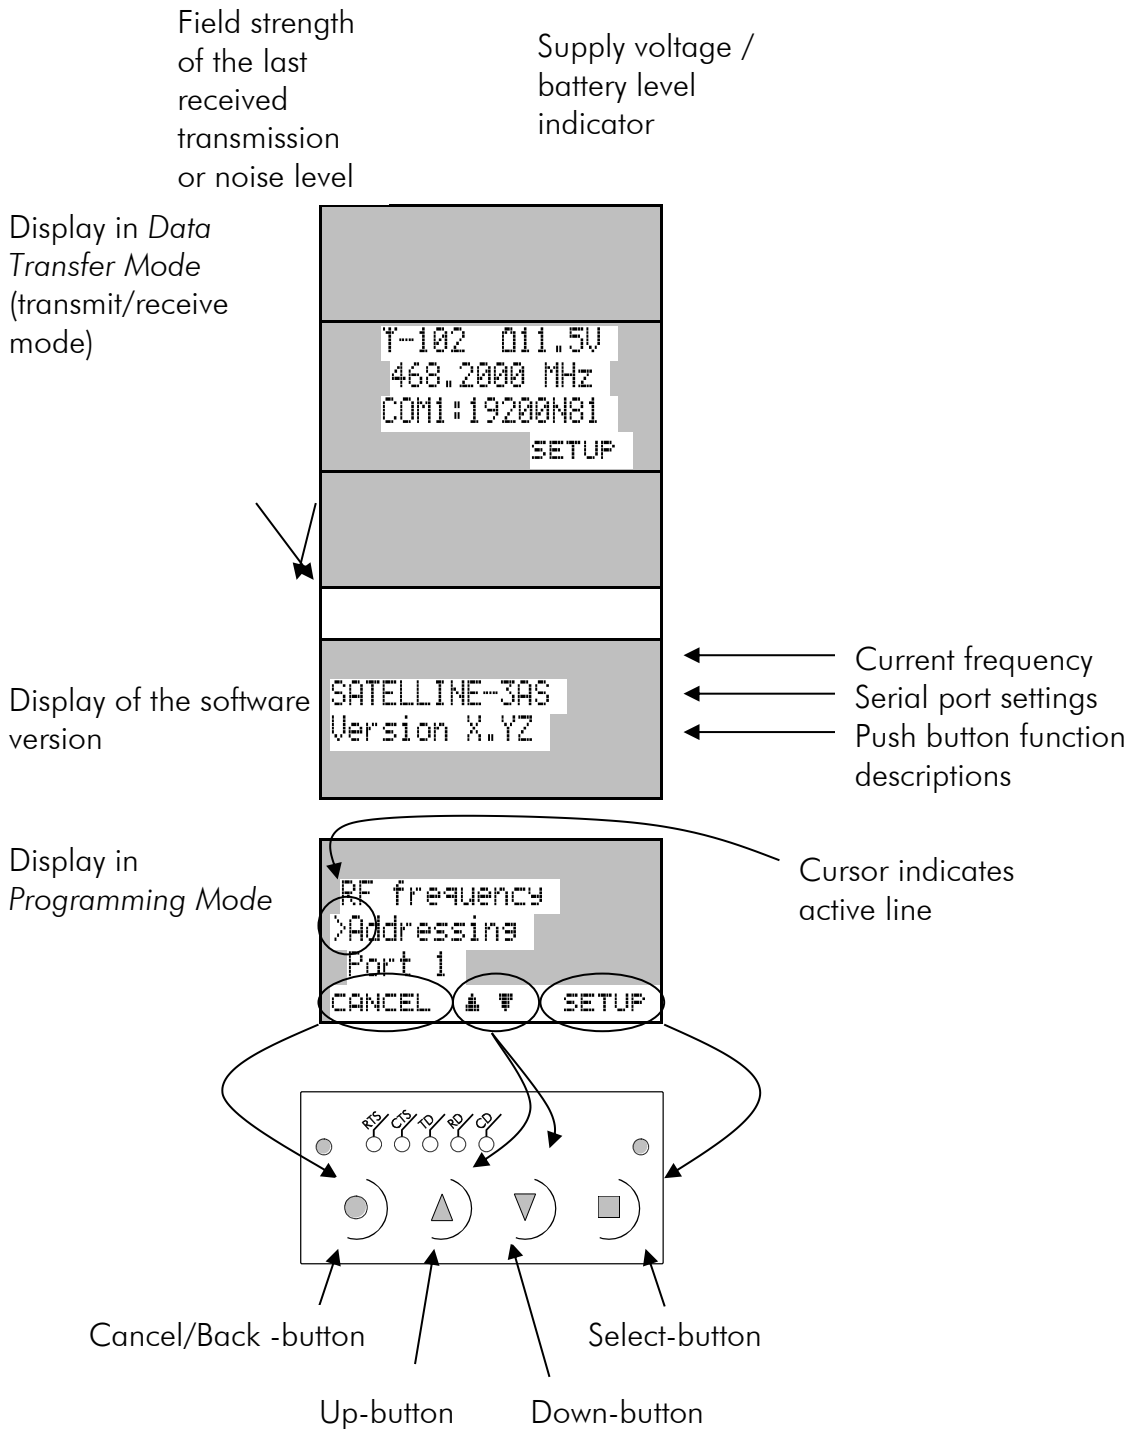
Field strength of the last received transmission or noise level

Supply voltage / battery level indicator

Display in *Data Transfer Mode* (transmit/receive mode)

Ÿ-102 Ô11.5V
468.2000 MHz
COM1:19200N81
SETUP

Display of the software version

SATELLINE-3AS
Version X.YZ

Current frequency
Serial port settings
Push button function descriptions

Display in *Programming Mode*

RF frequency
>Addressing
Port 1
CANCEL ▲ ▼ SETUP

Cursor indicates active line

RTS CTS TD RD CD

Cancel/Back -button

Select-button

Up-button

Down-button